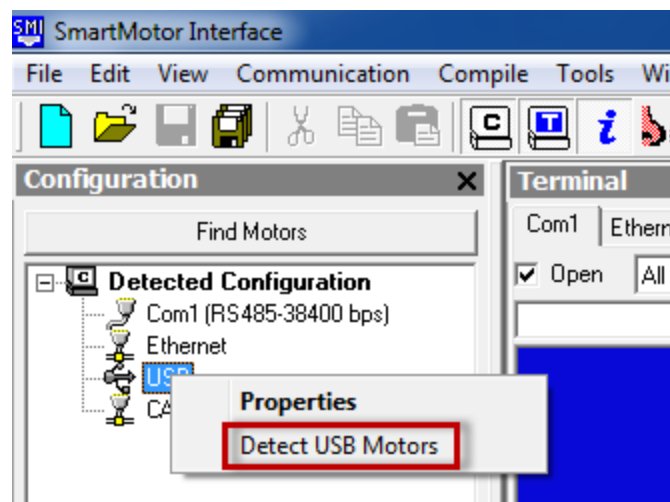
SMI SmartMotor Interface

File Edit View Communication Compile Tools Wi

Configuration ×

Find Motors

Detected Configuration
Com1 (RS485-38400 bps)
Ethernet
USB
CA

Properties
Detect USB Motors

Terminal

Com1 Ethern

Open All